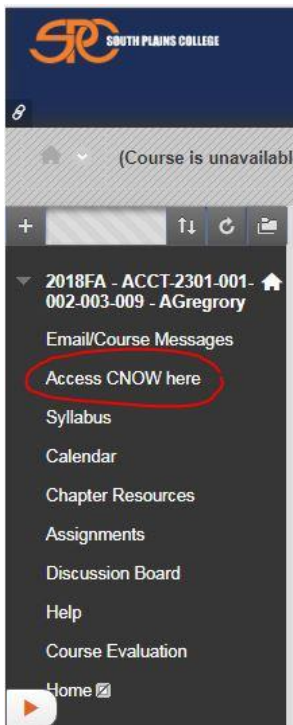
SPC SOUTH PLAINS COLLEGE

(Course is unavailabl

+

2018FA - ACCT-2301-001-002-003-009 - AGregory

Email/Course Messages

Access CNOW here

Syllabus

Calendar

Chapter Resources

Assignments

Discussion Board

Help

Course Evaluation

Home